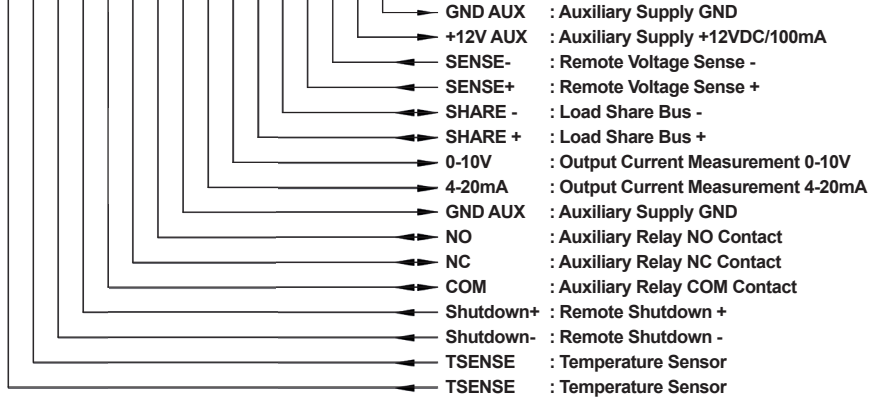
GND AUX : Auxiliary Supply GND
+12V AUX : Auxiliary Supply +12VDC/100mA
SENSE- : Remote Voltage Sense -
SENSE+ : Remote Voltage Sense +
SHARE - : Load Share Bus -
SHARE + : Load Share Bus +
0-10V : Output Current Measurement 0-10V
4-20mA : Output Current Measurement 4-20mA
GND AUX : Auxiliary Supply GND
NO : Auxiliary Relay NO Contact
NC : Auxiliary Relay NC Contact
COM : Auxiliary Relay COM Contact
Shutdown+ : Remote Shutdown +
Shutdown- : Remote Shutdown -
TSENSE : Temperature Sensor
TSENSE : Temperature Sensor